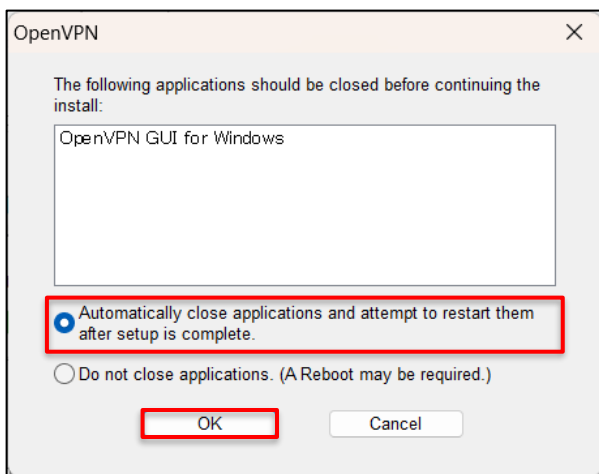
OpenVPN

The following applications should be closed before continuing the install:

OpenVPN GUI for Windows

Automatically close applications and attempt to restart them after setup is complete.

Do not close applications. (A Reboot may be required.)

OK

Cancel